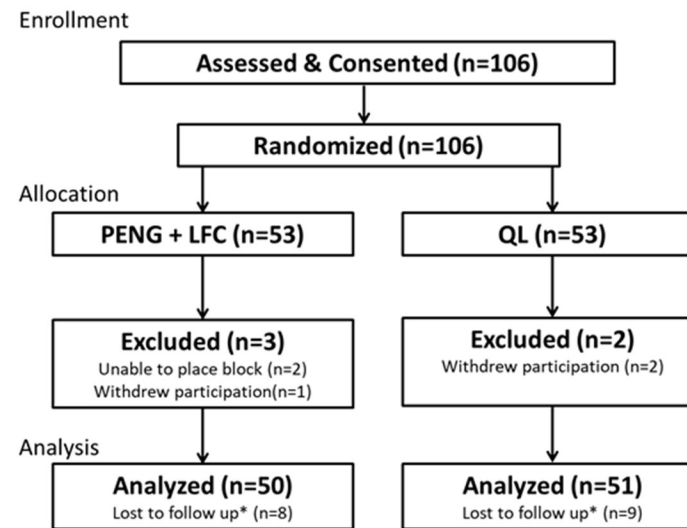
Enrollment

Assessed & Consented (n=106)

Randomized (n=106)

Allocation

PENG + LFC (n=53)

QL (n=53)

Excluded (n=3)
Unable to place block (n=2)
Withdrew participation(n=1)

Excluded (n=2)
Withdrew participation (n=2)

Analysis

Analyzed (n=50)
Lost to follow up* (n=8)

Analyzed (n=51)
Lost to follow up* (n=9)